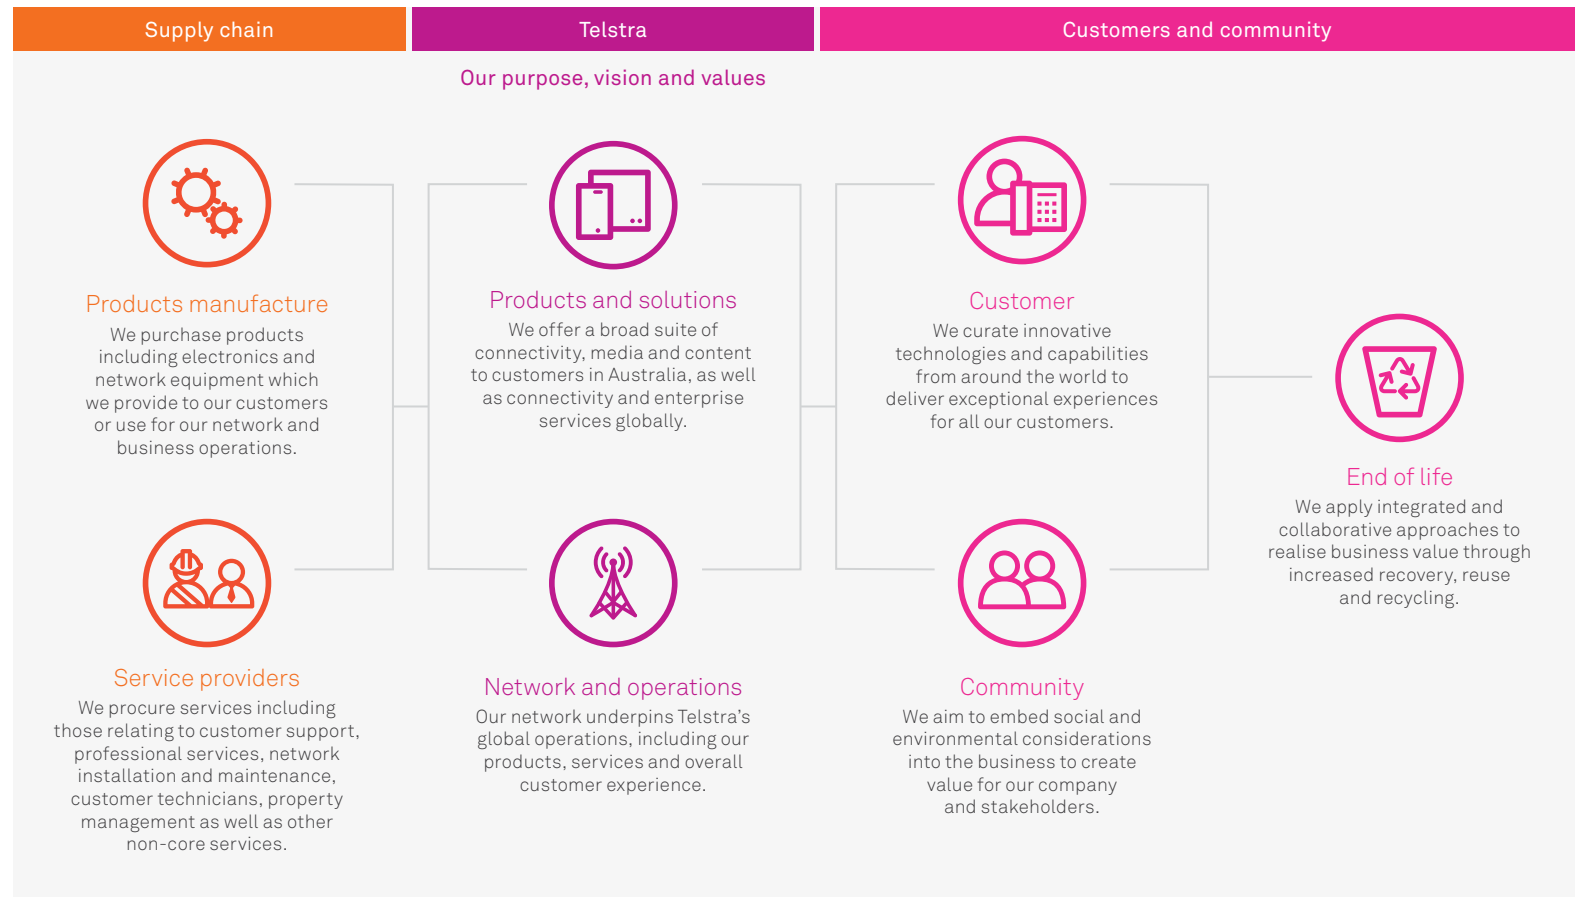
Supply chain

Telstra

Customers and community

Our purpose, vision and values

Products manufacture
We purchase products including electronics and network equipment which we provide to our customers or use for our network and business operations.

Service providers
We procure services including those relating to customer support, professional services, network installation and maintenance, customer technicians, property management as well as other non-core services.

Products and solutions
We offer a broad suite of connectivity, media and content to customers in Australia, as well as connectivity and enterprise services globally.

Network and operations
Our network underpins Telstra's global operations, including our products, services and overall customer experience.

Customer
We curate innovative technologies and capabilities from around the world to deliver exceptional experiences for all our customers.

Community
We aim to embed social and environmental considerations into the business to create value for our company and stakeholders.

End of life
We apply integrated and collaborative approaches to realise business value through increased recovery, reuse and recycling.